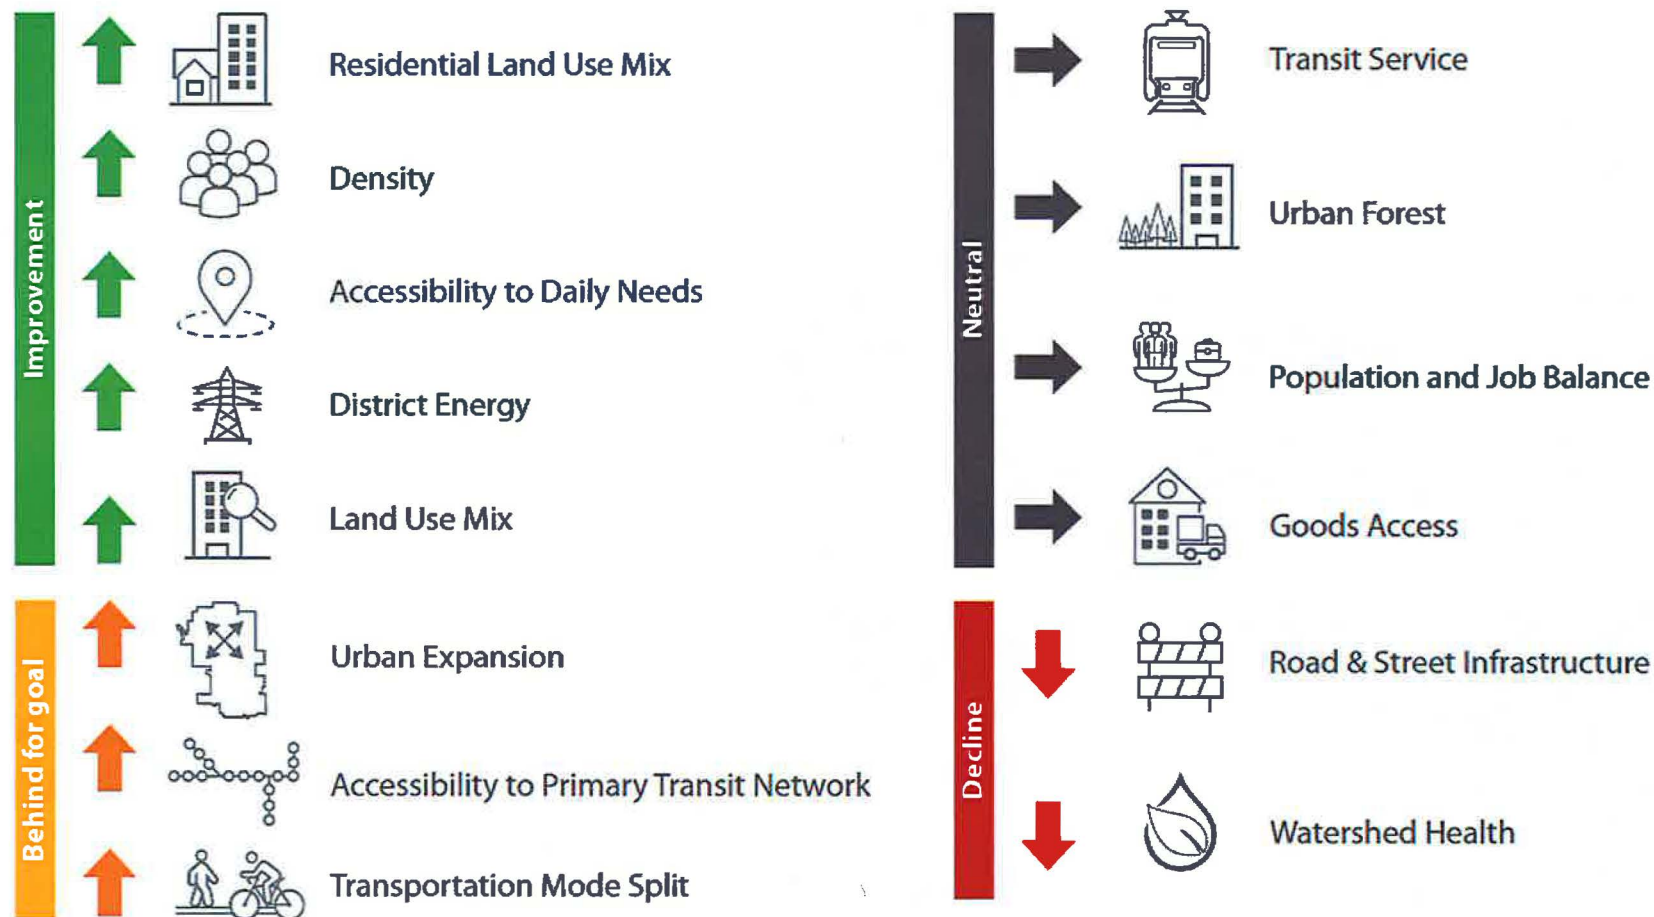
Improvement

Residential Land Use Mix

Density

Accessibility to Daily Needs

District Energy

Land Use Mix

Behind for goal

Urban Expansion

Accessibility to Primary Transit Network

Transportation Mode Split

Neutral

Transit Service

Urban Forest

Population and Job Balance

Goods Access

Decline

Road & Street Infrastructure

Watershed Health